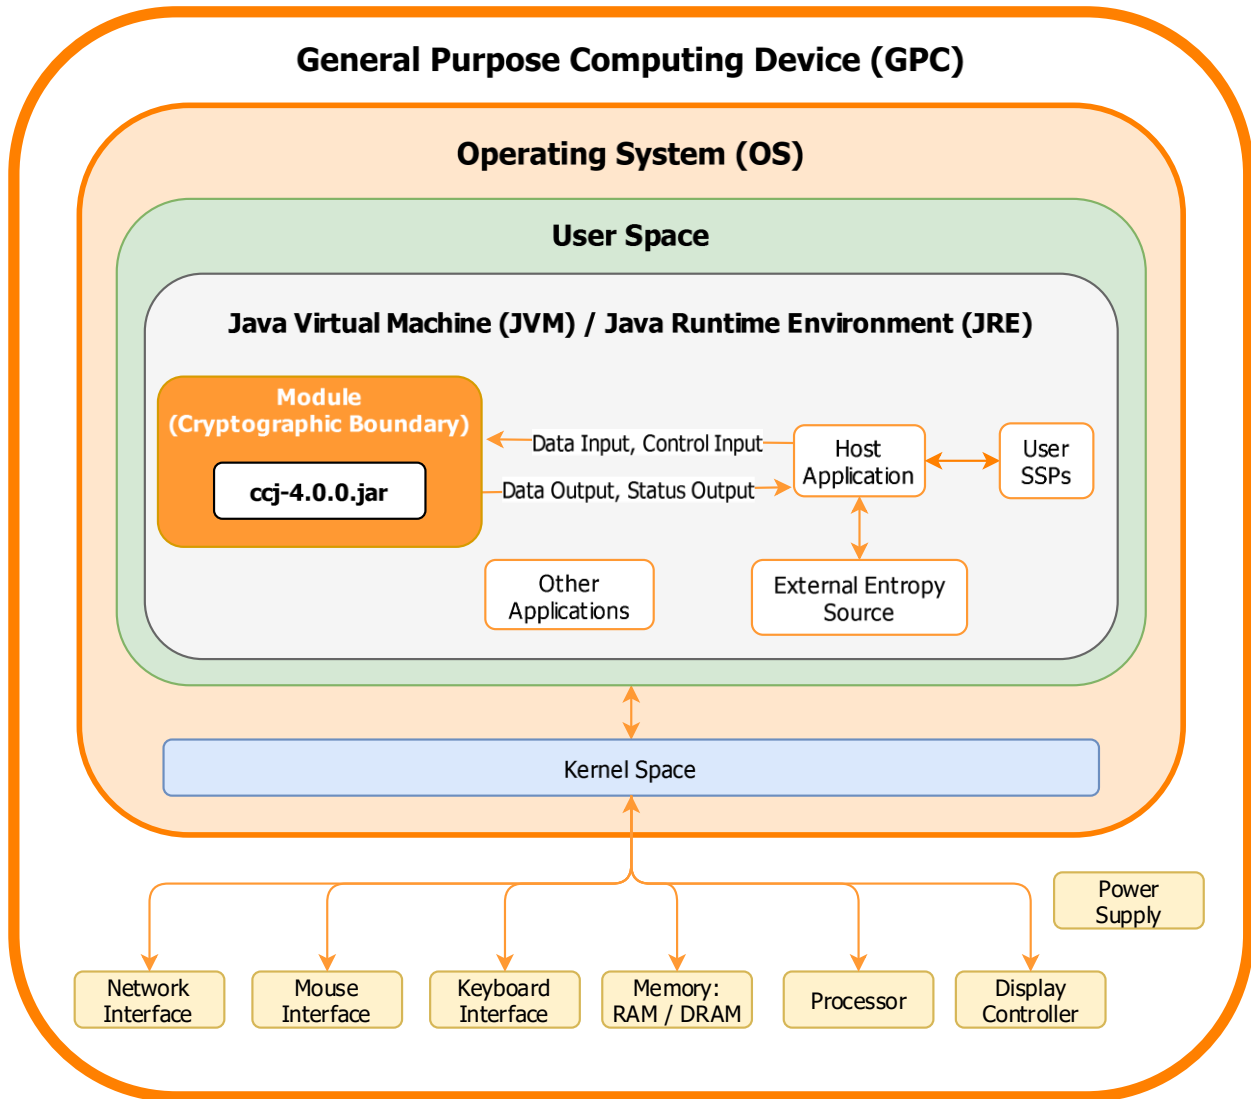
General Purpose Computing Device (GPC)

Operating System (OS)

User Space

Java Virtual Machine (JVM) / Java Runtime Environment (JRE)

Module
(Cryptographic Boundary)

ccj-4.0.0.jar

Data Input, Control Input

Data Output, Status Output

Host Application

User SSPs

Other Applications

External Entropy Source

Kernel Space

Power Supply

Network Interface

Mouse Interface

Keyboard Interface

Memory: RAM / DRAM

Processor

Display Controller